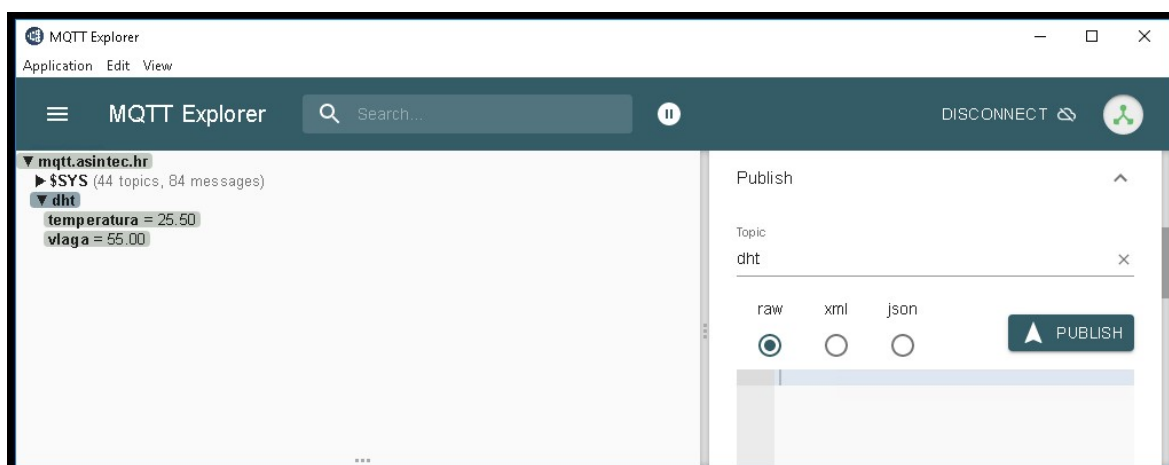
MQTT Explorer
Application Edit View

MQTT Explorer
Search...
DISCONNECT

▼ mqtt.asintec.hr
▶ $SYS (44 topics, 84 messages)
▼ dht
temperatura = 25.50
vlaga = 55.00

Publish

Topic
dht

raw xml json

PUBLISH